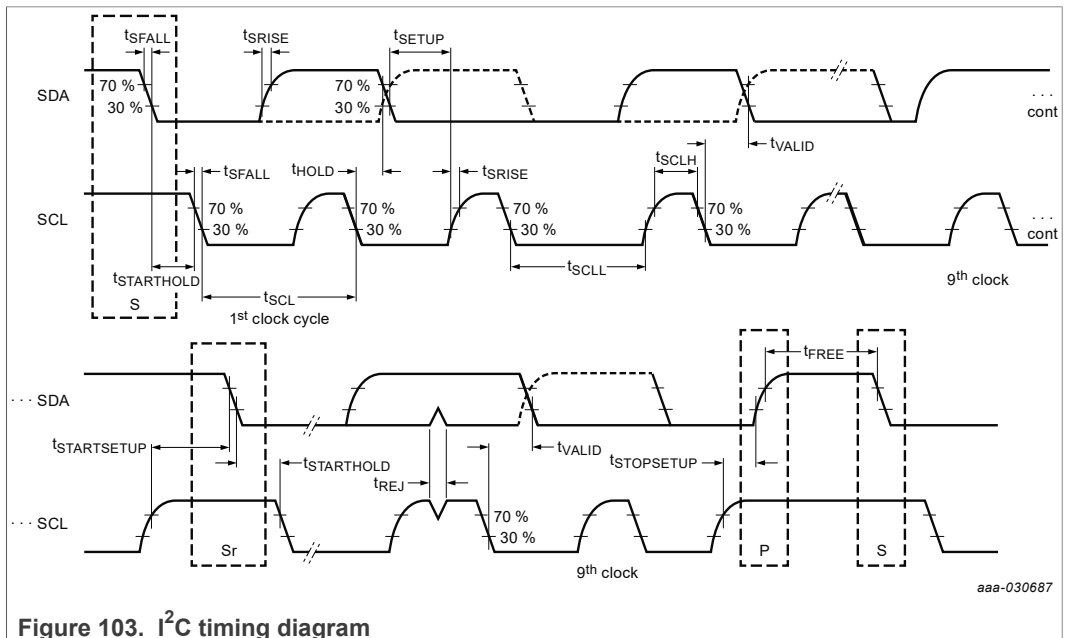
$t_{SFALL}$

$t_{SRISE}$

$t_{SETUP}$

SDA

70 %

30 %

70 %

30 %

. . .
cont

$t_{VALID}$

$t_{SFALL}$

$t_{HOLD}$

$t_{SRISE}$

$t_{SCLH}$

SCL

70 %

30 %

70 %

30 %

70 %

30 %

70 %

30 %

. . .
cont

$t_{SCLL}$

$t_{STARTHOLD}$

S

$t_{SCL}$

1$^{st}$ clock cycle

9$^{th}$ clock

$t_{FREE}$

· · · SDA

$t_{STARTSETUP}$

$t_{VALID}$

$t_{STARTHOLD}$

$t_{STOPSETUP}$

$t_{REJ}$

· · · SCL

70 %

30 %

Sr

P

S

9$^{th}$ clock

aaa-030687

Figure 103. I$^{2}$C timing diagram